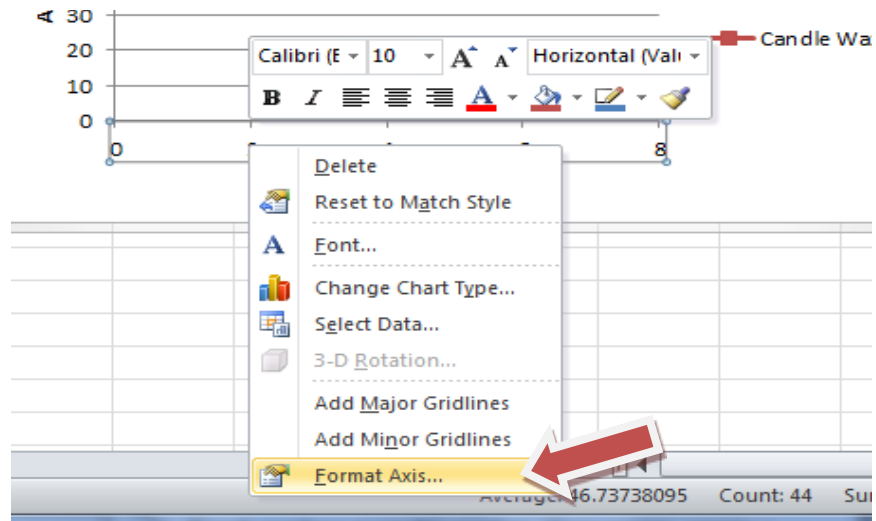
A 30
20
10
0
0
8

Candle Wa

Calibri (E
10
Horizontal (Valı

B I A A

Delete
Reset to Match Style
Font...
Change Chart Type...
Select Data...
3-D Rotation...
Add Major Gridlines
Add Minor Gridlines
Format Axis...

Average: 46.73738095 Count: 44 Su